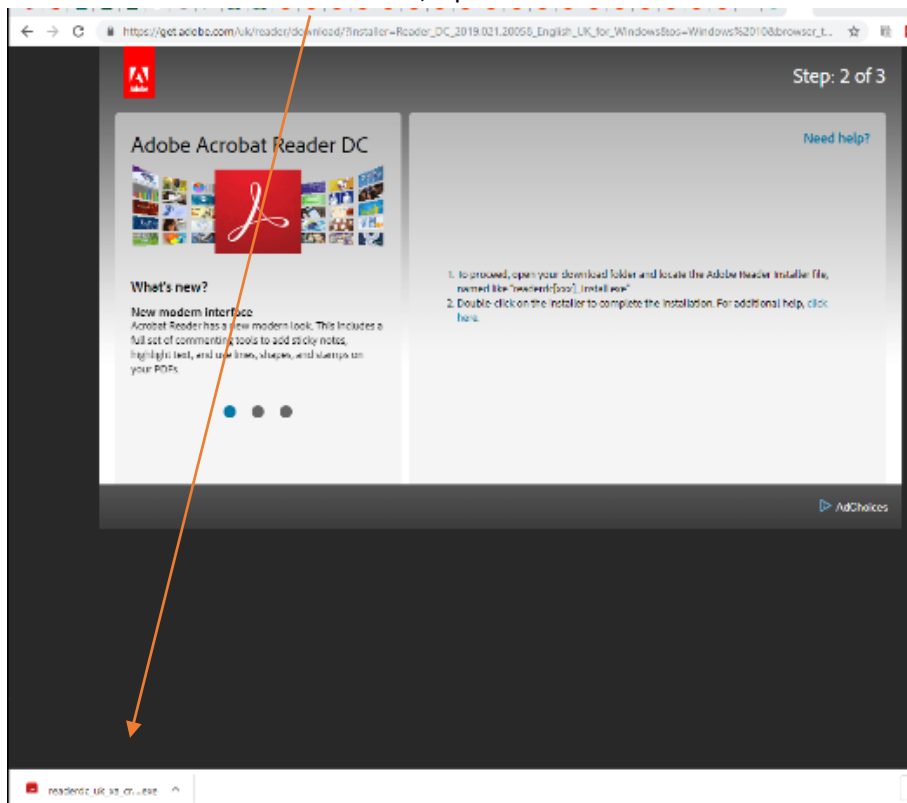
https://get.adobe.com/uk/reader/download/?installer=Reader_DC_2019.021.20058_English_UK_for_Windows&os=Windows%2010&browser_t...

Adobe

Step: 2 of 3

Adobe Acrobat Reader DC

Need help?

What's new?

New modern interface
Acrobat Reader has a new modern look. This includes a full set of commenting tools to add sticky notes, highlight text, and use lines, shapes, and stamps on your PDFs.

1. To proceed, open your download folder and locate the Adobe Reader installer file, named like "readerdc[xxx]_install.exe"
2. Double-click on the installer to complete the installation. For additional help, click here.

AdChoices

readerdc_uk_xa_cr....exe